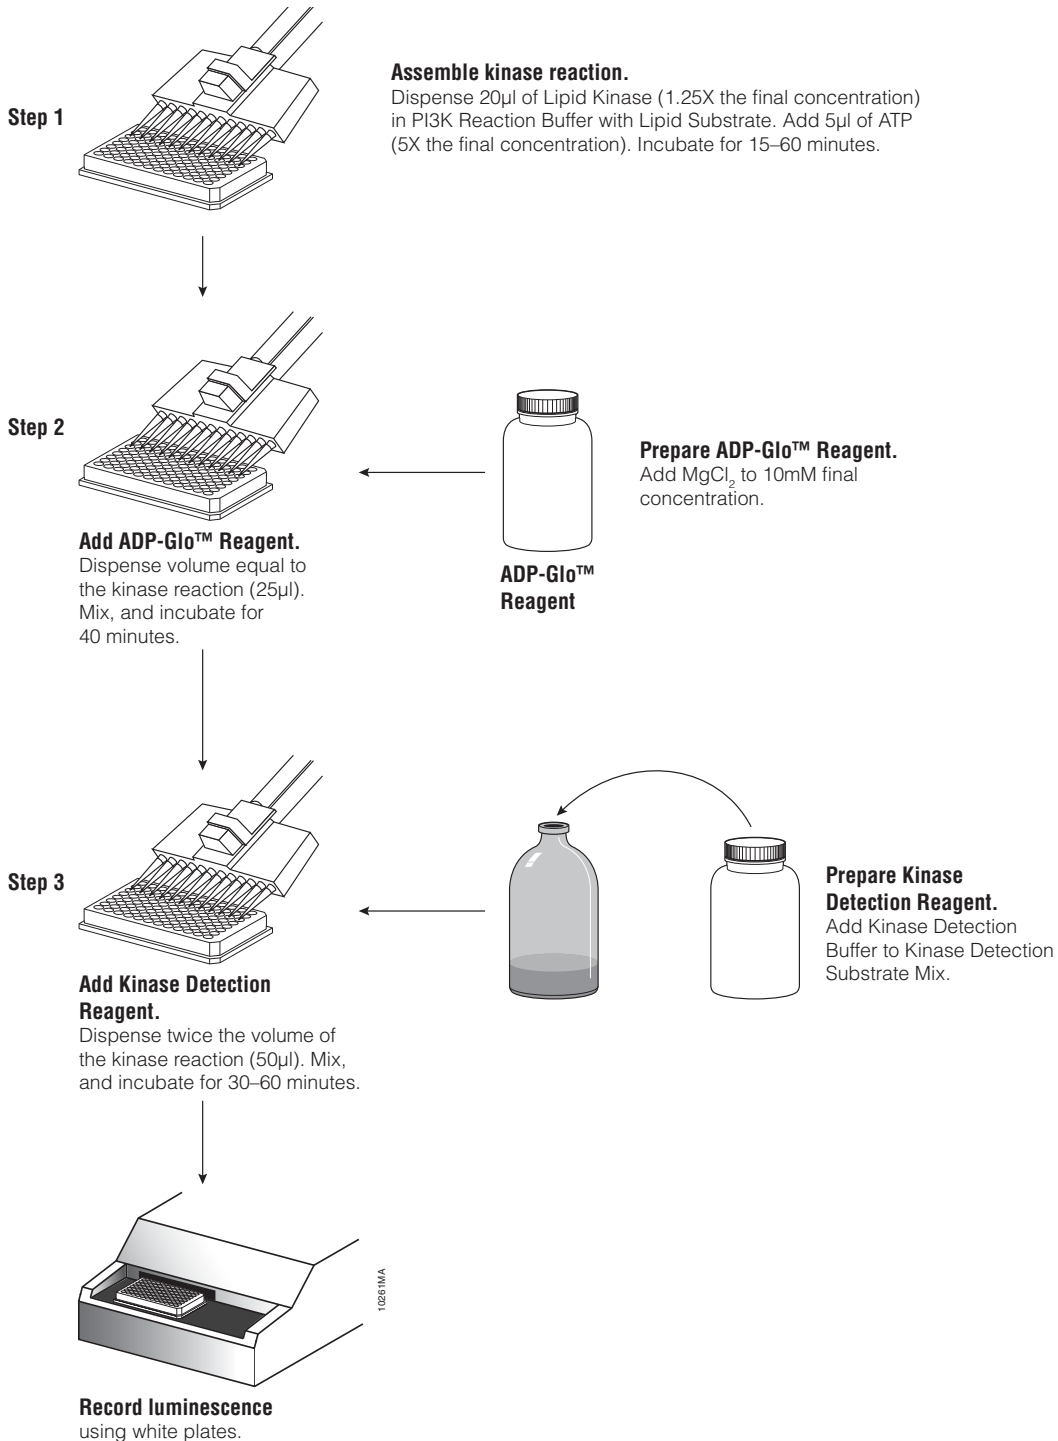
Step 1

**Assemble kinase reaction.**
Dispense 20µl of Lipid Kinase (1.25X the final concentration) in PI3K Reaction Buffer with Lipid Substrate. Add 5µl of ATP (5X the final concentration). Incubate for 15–60 minutes.

Step 2

**Prepare ADP-Glo™ Reagent.**
Add $MgCl_2$ to 10mM final concentration.

ADP-Glo™ Reagent

**Add ADP-Glo™ Reagent.**
Dispense volume equal to the kinase reaction (25µl). Mix, and incubate for 40 minutes.

Step 3

**Prepare Kinase Detection Reagent.**
Add Kinase Detection Buffer to Kinase Detection Substrate Mix.

**Add Kinase Detection Reagent.**
Dispense twice the volume of the kinase reaction (50µl). Mix, and incubate for 30–60 minutes.

10261MA

**Record luminescence**
using white plates.